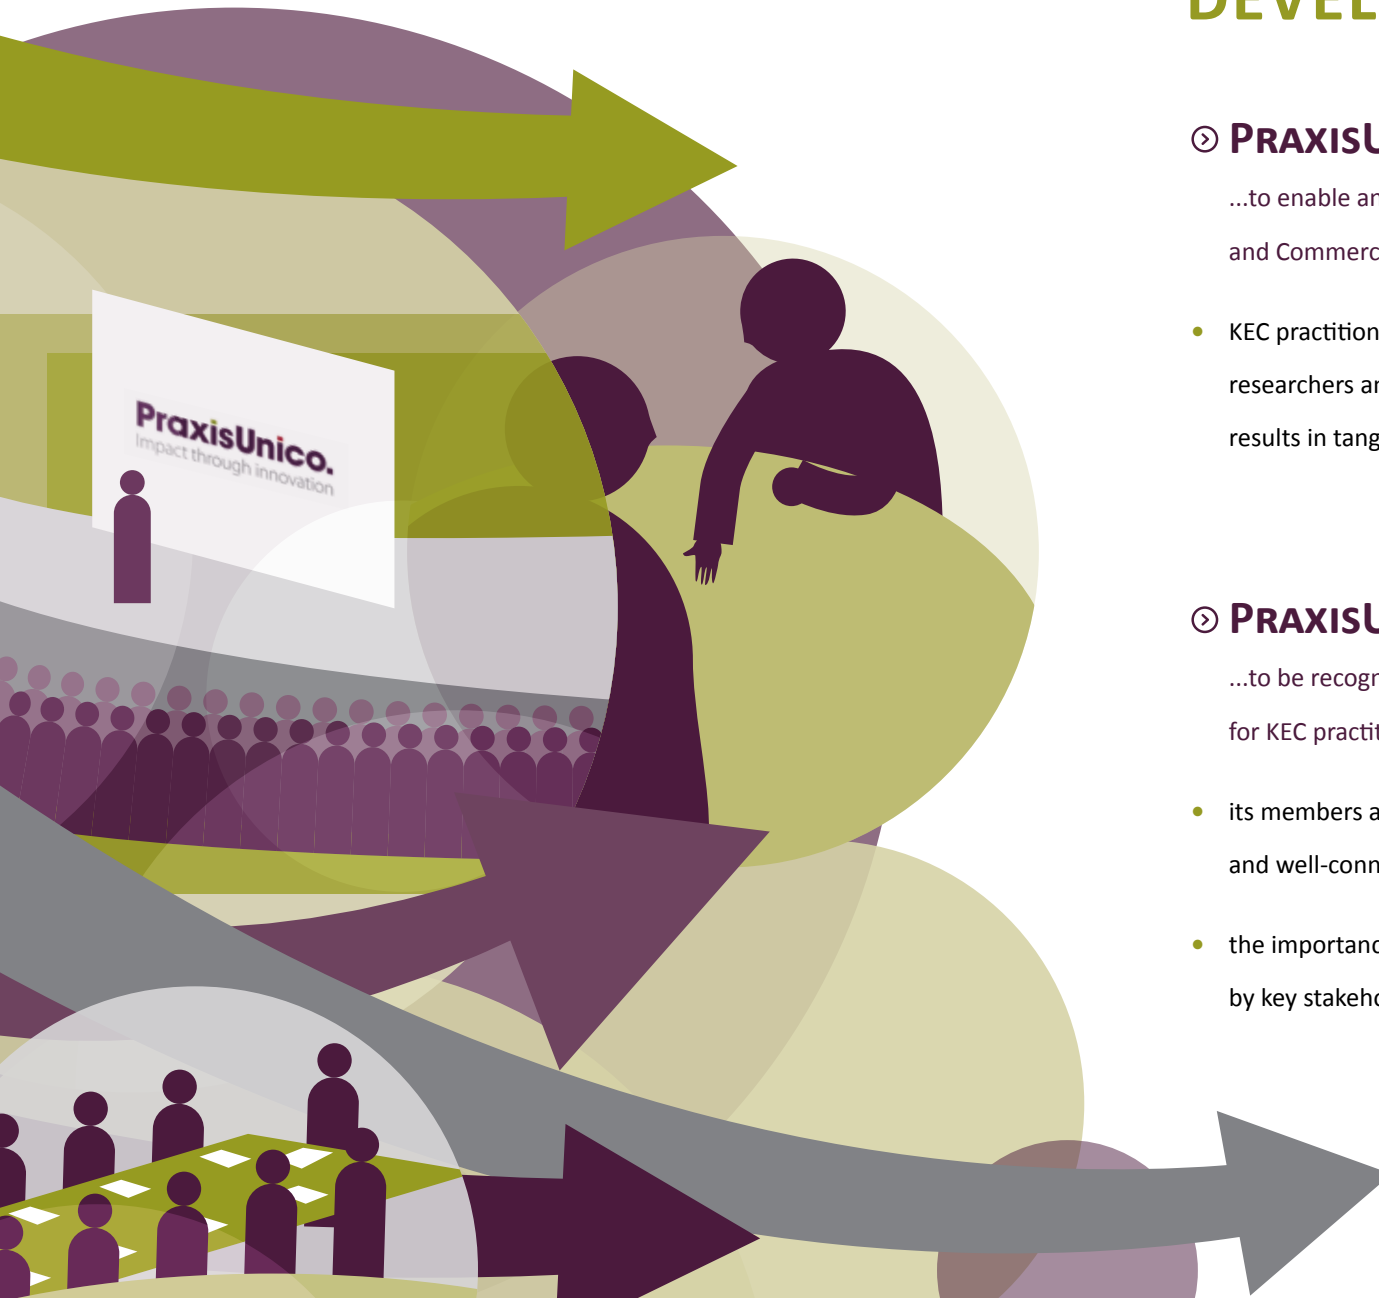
PraxisUnico.
Impact through innovation

DEVEL

PraxisU

...to enable ar

and Commerc

KEC practition

researchers ar

results in tang

PraxisU

...to be recogn

for KEC practit

its members a

and well-conn

the importanc

by key stakeho